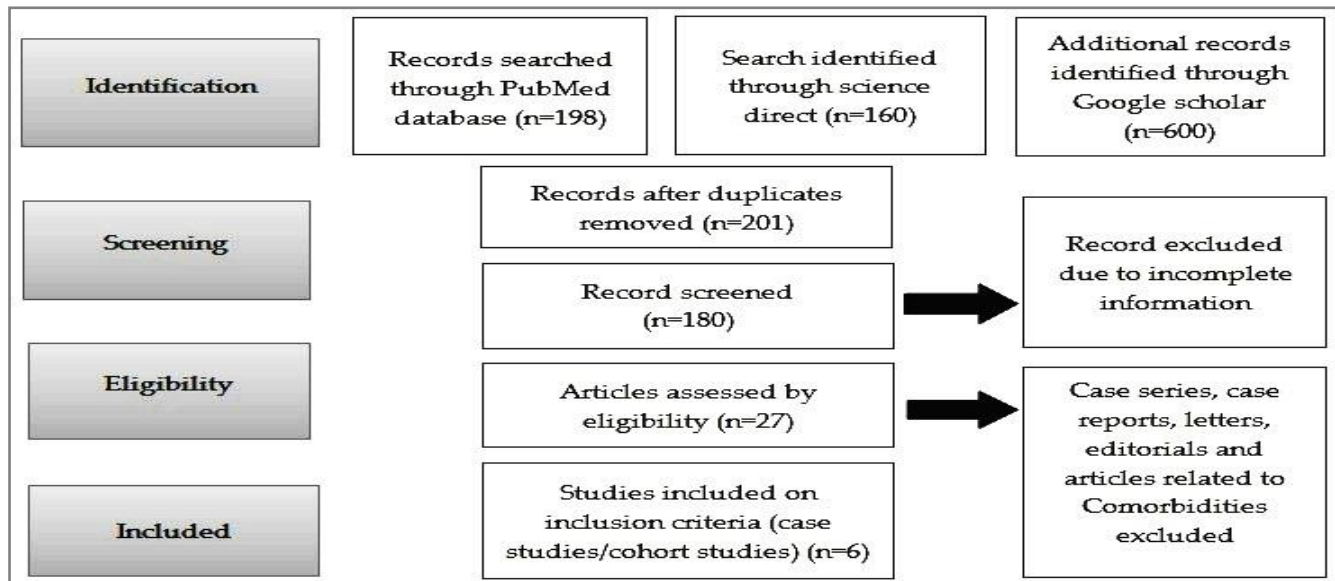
Identification

Records searched through PubMed database (n=198)

Search identified through science direct (n=160)

Additional records identified through Google scholar (n=600)

Screening

Records after duplicates removed (n=201)

Record screened (n=180)

Record excluded due to incomplete information

Eligibility

Articles assessed by eligibility (n=27)

Case series, case reports, letters, editorials and articles related to Comorbidities excluded

Included

Studies included on inclusion criteria (case studies/cohort studies) (n=6)